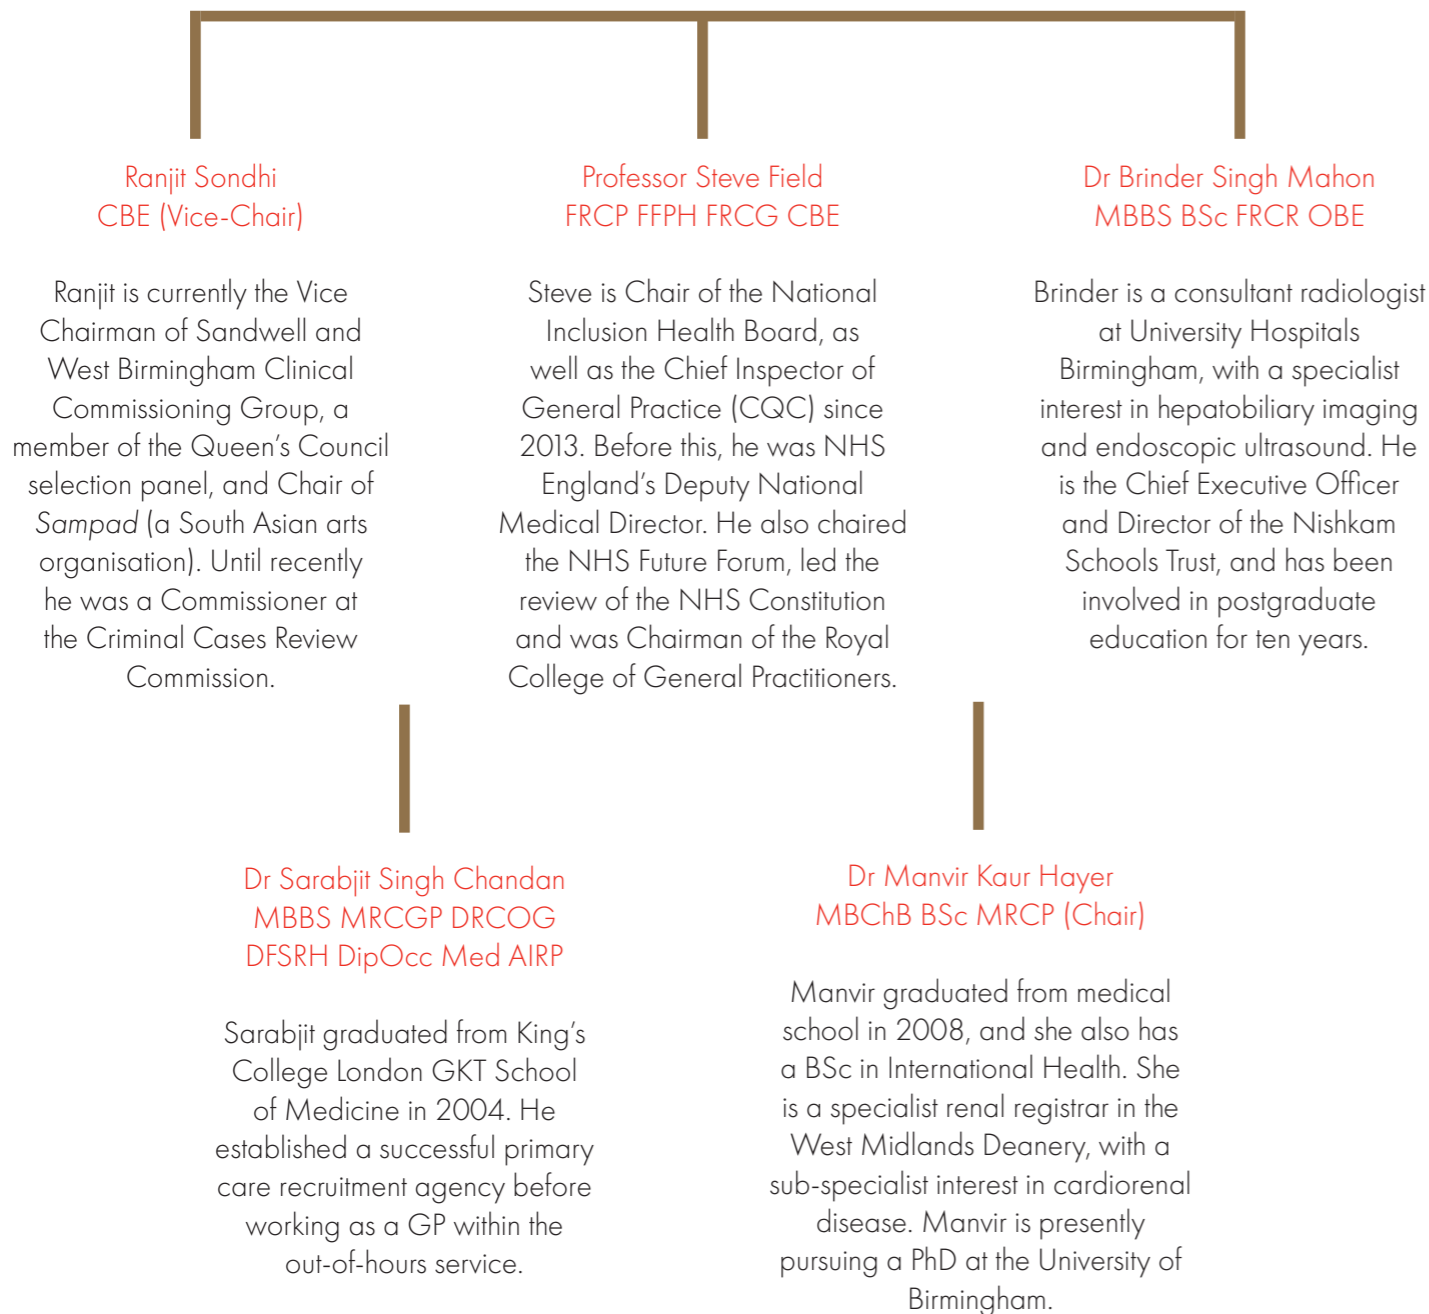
Ranjit Sondhi
CBE (Vice-Chair)

Ranjit is currently the Vice Chairman of Sandwell and West Birmingham Clinical Commissioning Group, a member of the Queen's Council selection panel, and Chair of Sampad (a South Asian arts organisation). Until recently he was a Commissioner at the Criminal Cases Review Commission.

Professor Steve Field
FRCP FFPH FRCG CBE

Steve is Chair of the National Inclusion Health Board, as well as the Chief Inspector of General Practice (CQC) since 2013. Before this, he was NHS England's Deputy National Medical Director. He also chaired the NHS Future Forum, led the review of the NHS Constitution and was Chairman of the Royal College of General Practitioners.

Dr Brinder Singh Mahon
MBBS BSc FRCR OBE

Brinder is a consultant radiologist at University Hospitals Birmingham, with a specialist interest in hepatobiliary imaging and endoscopic ultrasound. He is the Chief Executive Officer and Director of the Nishkam Schools Trust, and has been involved in postgraduate education for ten years.

Dr Sarabjit Singh Chandan
MBBS MRCGP DRCOG
DFSRH DipOcc Med AIRP

Sarabjit graduated from King's College London GKT School of Medicine in 2004. He established a successful primary care recruitment agency before working as a GP within the out-of-hours service.

Dr Manvir Kaur Hayer
MBChB BSc MRCP (Chair)

Manvir graduated from medical school in 2008, and she also has a BSc in International Health. She is a specialist renal registrar in the West Midlands Deanery, with a sub-specialist interest in cardiorenal disease. Manvir is presently pursuing a PhD at the University of Birmingham.